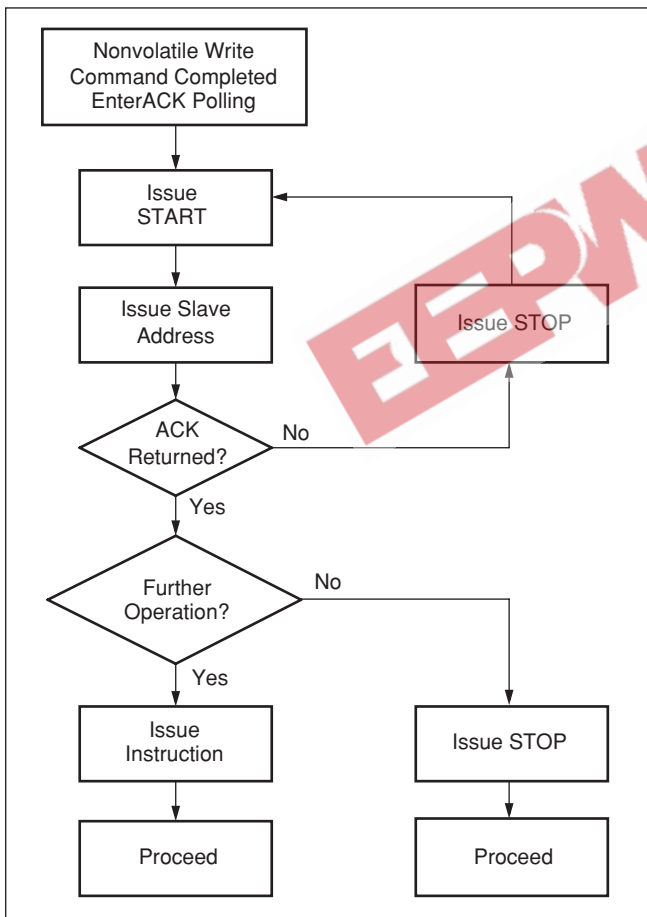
Nonvolatile Write Command Completed EnterACK Polling

Issue START

Issue Slave Address

Issue STOP

ACK Returned?

No

Yes

Further Operation?

No

Yes

Issue Instruction

Issue STOP

Proceed

Proceed

EEPW